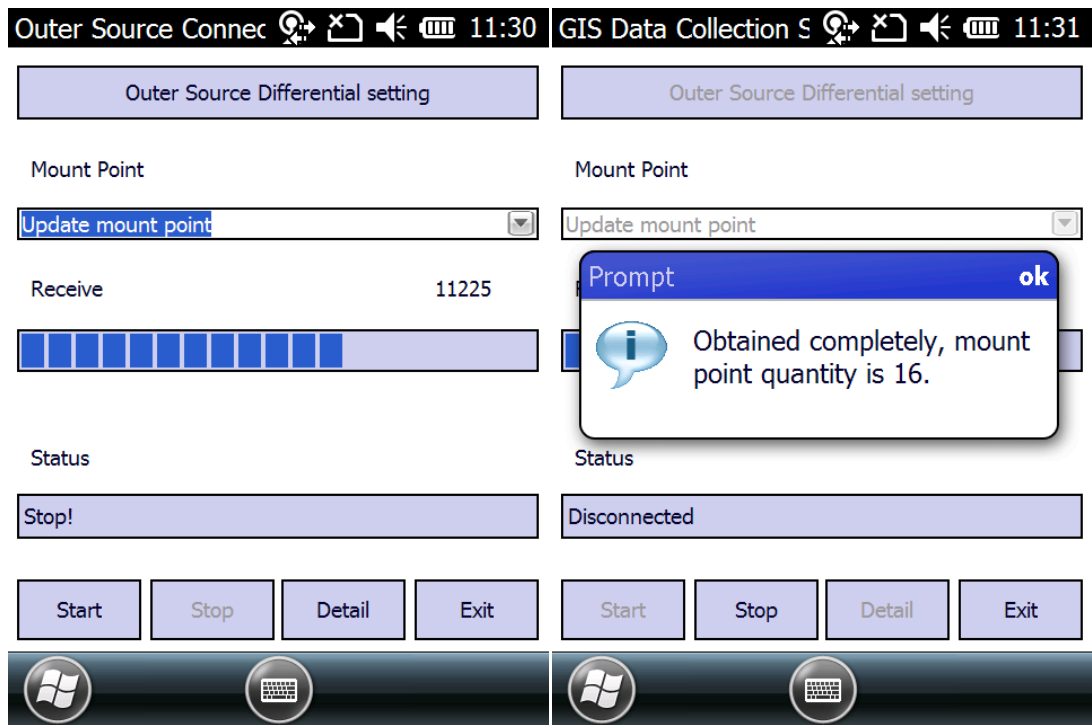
Outer Source Connec 11:30

Outer Source Differential setting

Mount Point

Update mount point

Receive 11225

Status

Stop!

Start Stop Detail Exit

GIS Data Collection S 11:31

Outer Source Differential setting

Mount Point

Update mount point

Prompt ok

Obtained completely, mount point quantity is 16.

Status

Disconnected

Start Stop Detail Exit